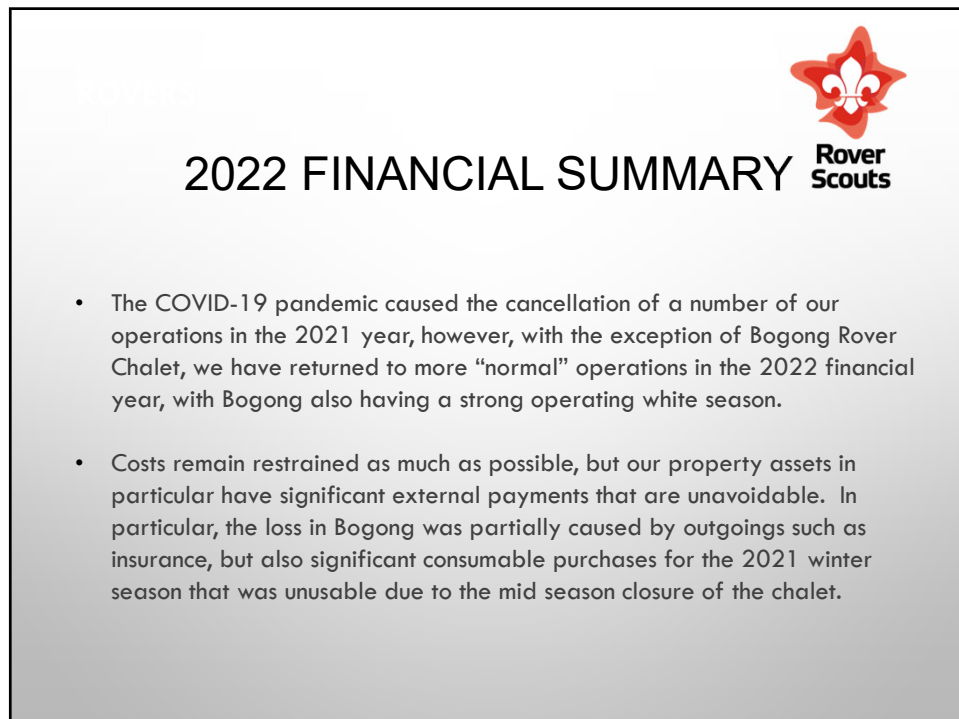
2022 FINANCIAL SUMMARY

Rover Scouts

• The COVID-19 pandemic caused the cancellation of a number of our operations in the 2021 year, however, with the exception of Bogong Rover Chalet, we have returned to more “normal” operations in the 2022 financial year, with Bogong also having a strong operating white season.

• Costs remain restrained as much as possible, but our property assets in particular have significant external payments that are unavoidable. In particular, the loss in Bogong was partially caused by outgoings such as insurance, but also significant consumable purchases for the 2021 winter season that was unusable due to the mid season closure of the chalet.